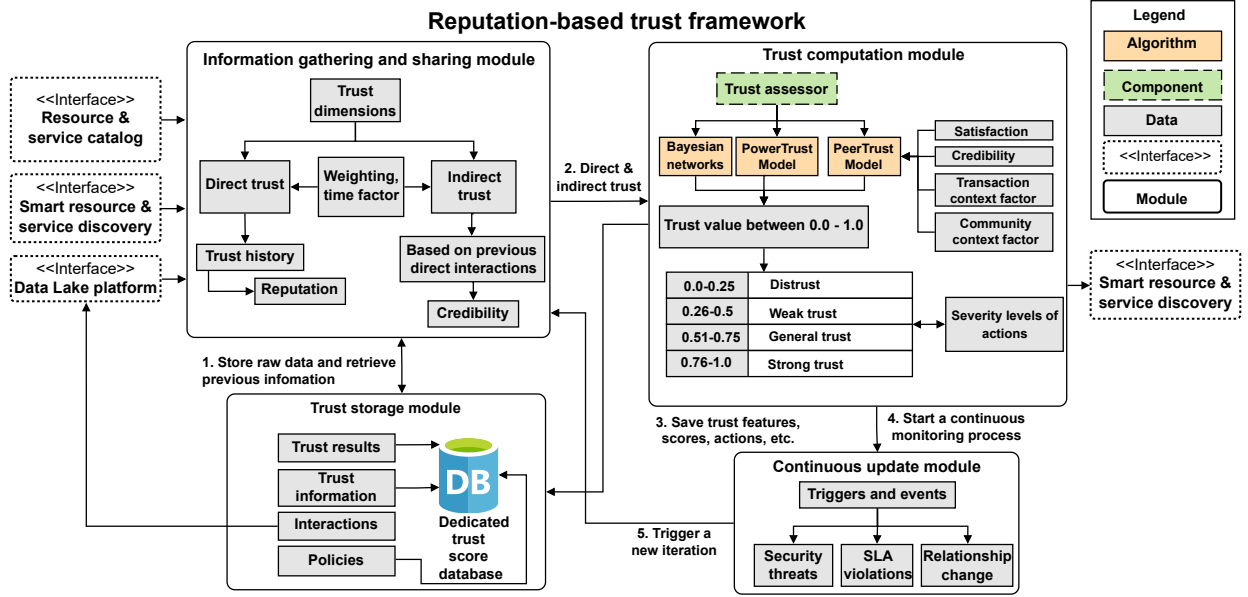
Reputation-based trust framework

Legend
Algorithm
Component
Data
<<Interface>>
Module

<<Interface>>
Resource & service catalog

<<Interface>>
Smart resource & service discovery

<<Interface>>
Data Lake platform

Information gathering and sharing module
Trust dimensions
Direct trust
Weighting, time factor
Indirect trust
Trust history
Reputation
Based on previous direct interactions
Credibility

2. Direct & indirect trust

Trust computation module
Trust assessor
Bayesian networks
PowerTrust Model
PeerTrust Model
Satisfaction
Credibility
Transaction context factor
Community context factor
Trust value between 0.0 - 1.0

| 0.0-0.25 | Distrust |
|---|---|
| 0.26-0.5 | Weak trust |
| 0.51-0.75 | General trust |
| 0.76-1.0 | Strong trust |

Severity levels of actions

<<Interface>>
Smart resource & service discovery

1. Store raw data and retrieve previous infomation

Trust storage module
Trust results
Trust information
Interactions
Policies
DB
Dedicated trust score database

3. Save trust features, scores, actions, etc.

4. Start a continuous monitoring process

Continuous update module
Triggers and events
Security threats
SLA violations
Relationship change

5. Trigger a new iteration